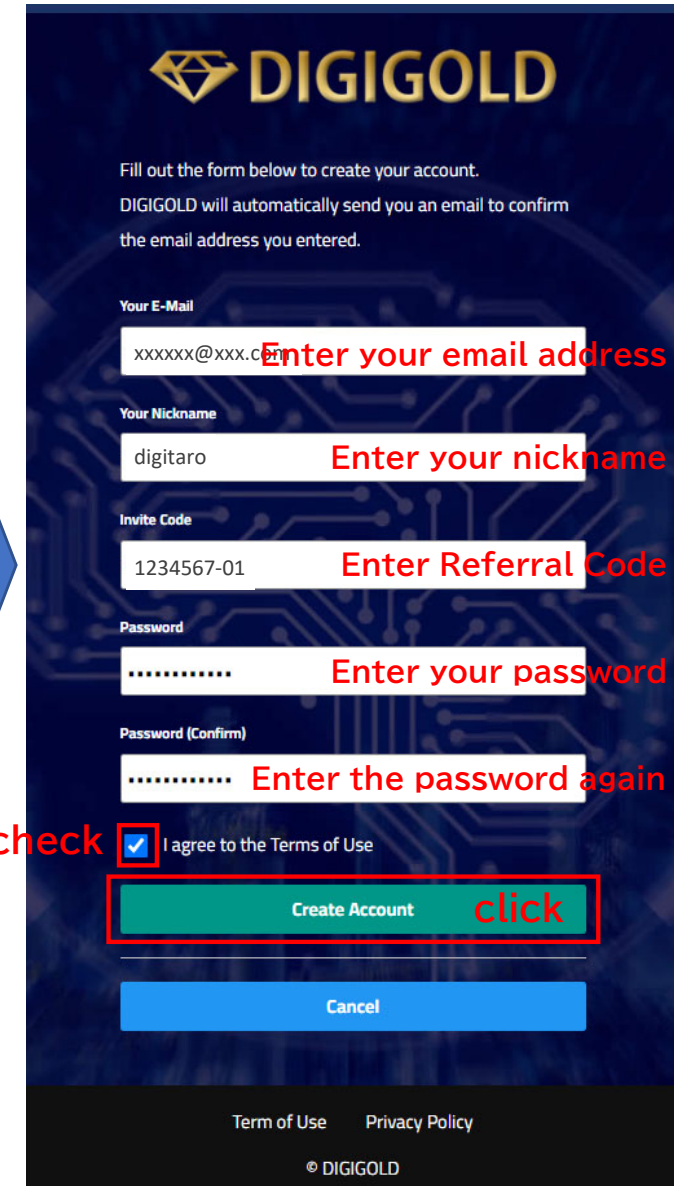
DIGIGOLD

Fill out the form below to create your account. DIGIGOLD will automatically send you an email to confirm the email address you entered.

Your E-Mail

xxxxxx@xxx.com Enter your email address

Your Nickname

digitaro Enter your nickname

Invite Code

1234567-01 Enter Referral Code

Password

············ Enter your password

Password (Confirm)

············ Enter the password again

check I agree to the Terms of Use

Create Account click

Cancel

Term of Use Privacy Policy

© DIGIGOLD